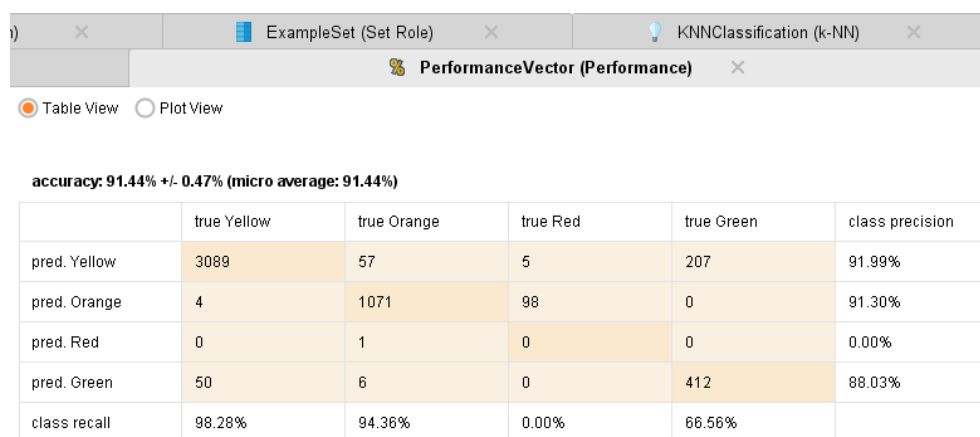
) × ExampleSet (Set Role) × KNNClassification (k-NN) ×

PerformanceVector (Performance) ×

Table View Plot View

accuracy: 91.44% +/- 0.47% (micro average: 91.44%)

| | true Yellow | true Orange | true Red | true Green | class precision |
|---|---|---|---|---|---|
| pred. Yellow | 3089 | 57 | 5 | 207 | 91.99% |
| pred. Orange | 4 | 1071 | 98 | 0 | 91.30% |
| pred. Red | 0 | 1 | 0 | 0 | 0.00% |
| pred. Green | 50 | 6 | 0 | 412 | 88.03% |
| class recall | 98.28% | 94.36% | 0.00% | 66.56% | |